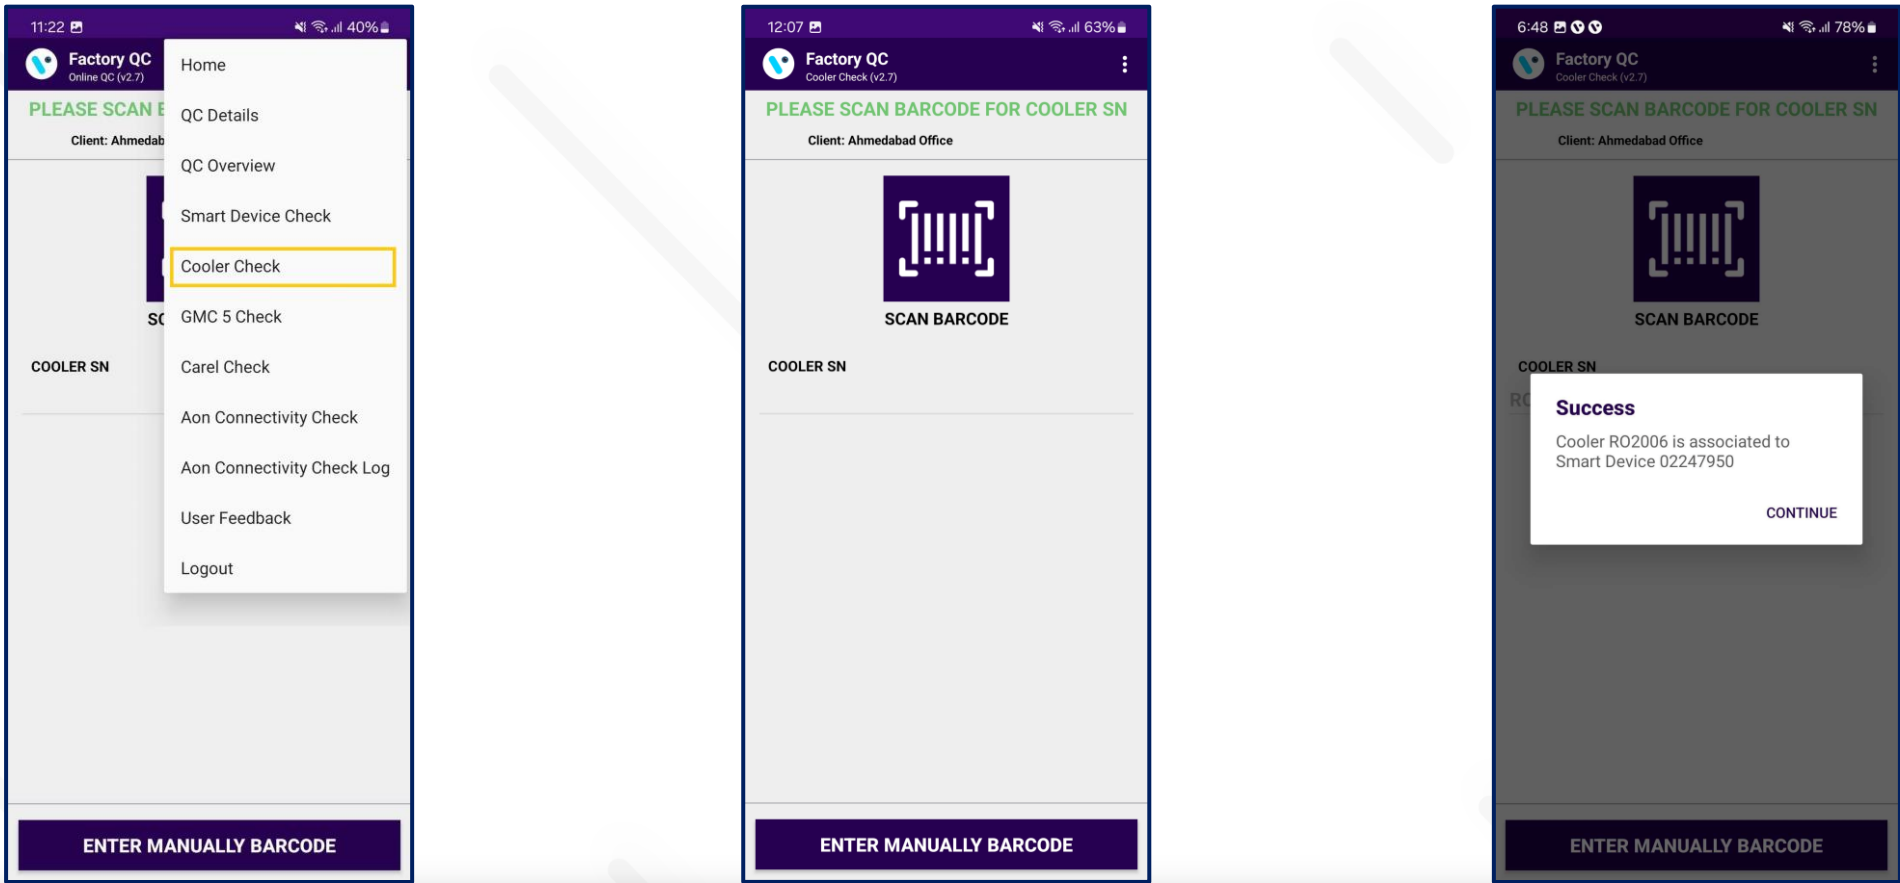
11:22 40%

Factory QC
Online QC (v2.7)

PLEASE SCAN B

Client: Ahmedab

SC

COOLER SN

Home

QC Details

QC Overview

Smart Device Check

Cooler Check

GMC 5 Check

Carel Check

Aon Connectivity Check

Aon Connectivity Check Log

User Feedback

Logout

ENTER MANUALLY BARCODE

12:07 63%

Factory QC
Cooler Check (v2.7)

PLEASE SCAN BARCODE FOR COOLER SN

Client: Ahmedabad Office

SCAN BARCODE

COOLER SN

ENTER MANUALLY BARCODE

6:48 78%

Factory QC
Cooler Check (v2.7)

PLEASE SCAN BARCODE FOR COOLER SN

Client: Ahmedabad Office

SCAN BARCODE

COOLER SN

RO

Success

Cooler RO2006 is associated to Smart Device 02247950

CONTINUE

ENTER MANUALLY BARCODE